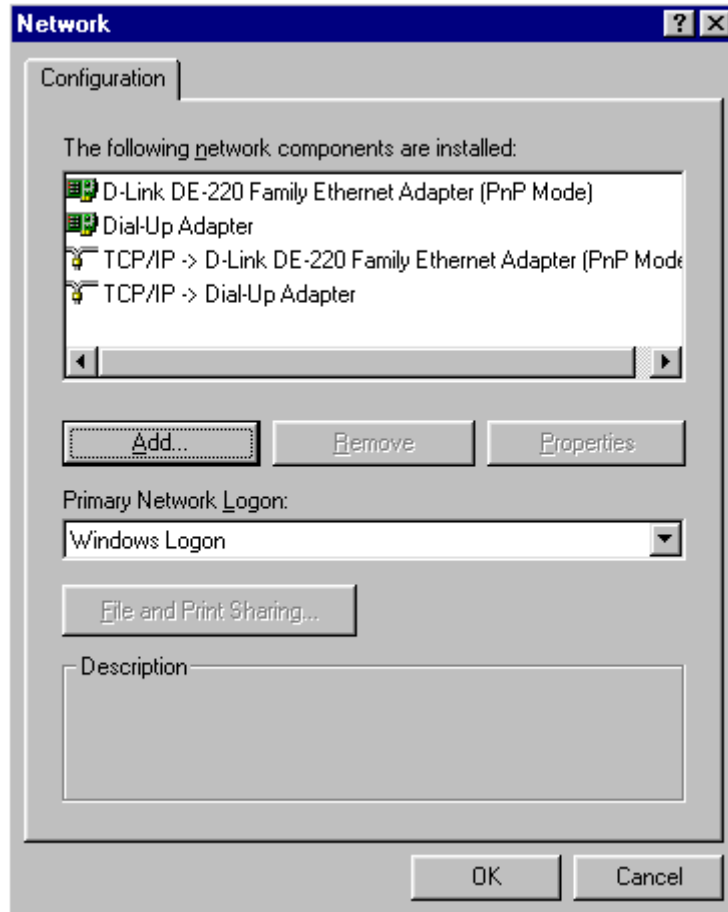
Network

?

Configuration

The following network components are installed:

D-Link DE-220 Family Ethernet Adapter (PnP Mode)

Dial-Up Adapter

TCP/IP -> D-Link DE-220 Family Ethernet Adapter (PnP Mode

TCP/IP -> Dial-Up Adapter

Add...

Remove

Properties

Primary Network Logon:

Windows Logon

File and Print Sharing...

Description

OK

Cancel